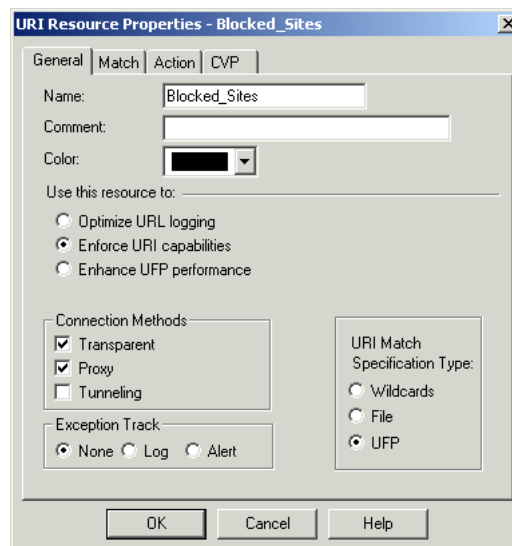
URI Resource Properties - Blocked_Sites

General | Match | Action | CVP

Name: Blocked_Sites

Comment:

Color:

Use this resource to:

Optimize URL logging

Enforce URI capabilities

Enhance UFP performance

Connection Methods

Transparent

Proxy

Tunneling

Exception Track

None Log Alert

URI Match Specification Type:

Wildcards

File

UFP

OK Cancel Help